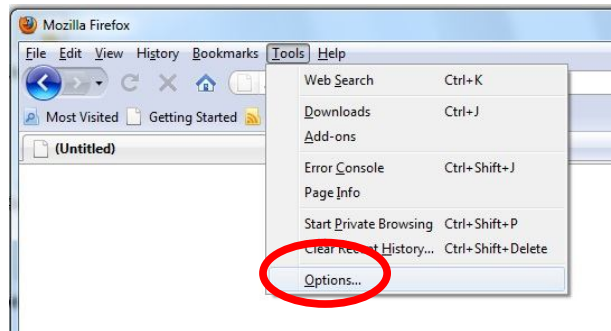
Mozilla Firefox

File Edit View History Bookmarks Tools Help

Most Visited Getting Started

(Untitled)

Web Search Ctrl+K

Downloads Ctrl+J

Add-ons

Error Console Ctrl+Shift+J

Page Info

Start Private Browsing Ctrl+Shift+P

Clear Recent History... Ctrl+Shift+Delete

Options...